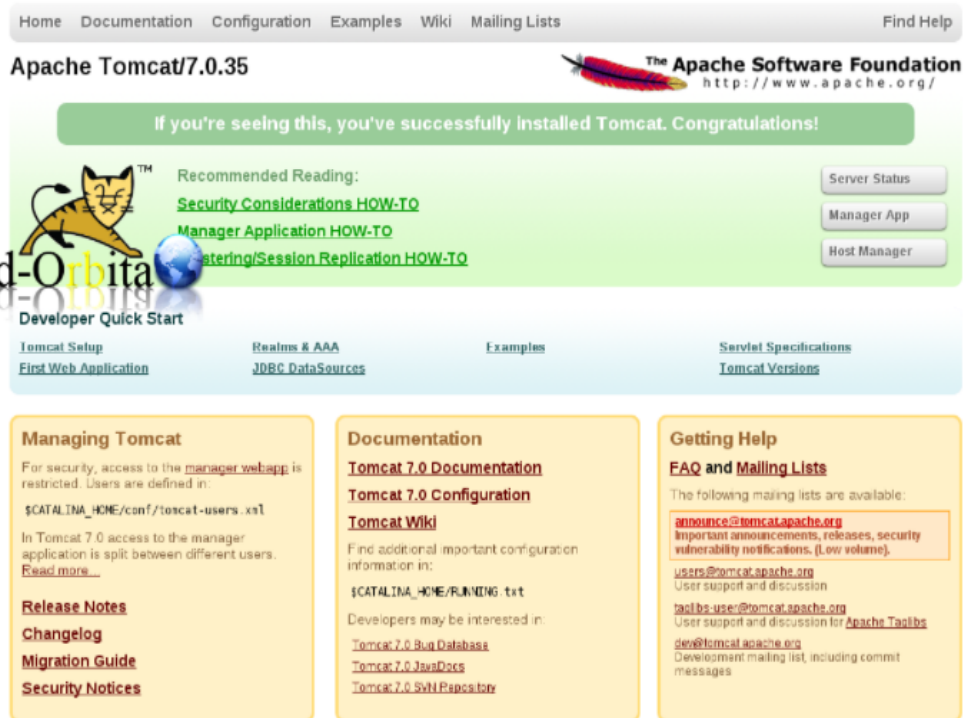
Home Documentation Configuration Examples Wiki Mailing Lists Find Help

Apache Tomcat/7.0.35

The Apache Software Foundation
http://www.apache.org/

If you're seeing this, you've successfully installed Tomcat. Congratulations!

TM

Recommended Reading:
Security Considerations HOW-TO
Manager Application HOW-TO
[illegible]stering/Session Replication HOW-TO

d-Orbita

Server Status
Manager App
Host Manager

Developer Quick Start

Tomcat Setup
First Web Application
Realms & AAA
JDBC DataSources
Examples
Servlet Specifications
Tomcat Versions

Managing Tomcat

For security, access to the manager webapp is restricted. Users are defined in:

$CATALINA_HOME/conf/tomcat-users.xml

In Tomcat 7.0 access to the manager application is split between different users.
Read more...

Release Notes
Changelog
Migration Guide
Security Notices

Documentation

Tomcat 7.0 Documentation
Tomcat 7.0 Configuration
Tomcat Wiki

Find additional important configuration information in:

$CATALINA_HOME/RUNNING.txt

Developers may be interested in:

Tomcat 7.0 Bug Database
Tomcat 7.0 JavaDocs
Tomcat 7.0 SVN Repository

Getting Help

FAQ and Mailing Lists

The following mailing lists are available:

announce@tomcat.apache.org
Important announcements, releases, security vulnerability notifications. (Low volume).

users@tomcat.apache.org
User support and discussion

taglibs-user@tomcat.apache.org
User support and discussion for Apache Taglibs

dev@tomcat.apache.org
Development mailing list, including commit messages